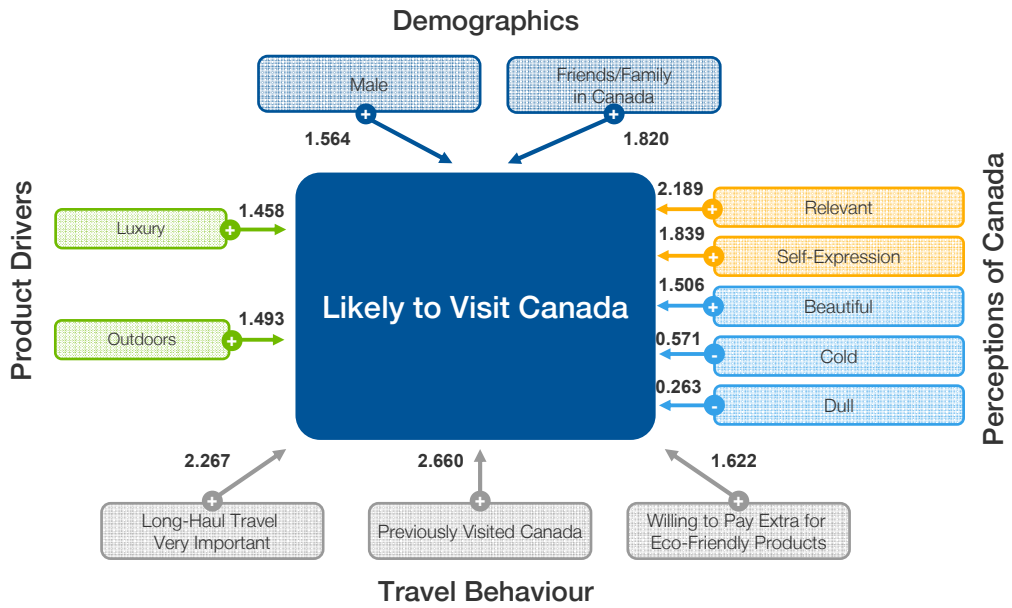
Demographics

Male
1.564

Friends/Family in Canada
1.820

Product Drivers

Luxury
1.458

Outdoors
1.493

Likely to Visit Canada

Perceptions of Canada

2.189
Relevant

1.839
Self-Expression

1.506
Beautiful

0.571
Cold

0.263
Dull

2.267
Long-Haul Travel Very Important

2.660
Previously Visited Canada

1.622
Willing to Pay Extra for Eco-Friendly Products

Travel Behaviour